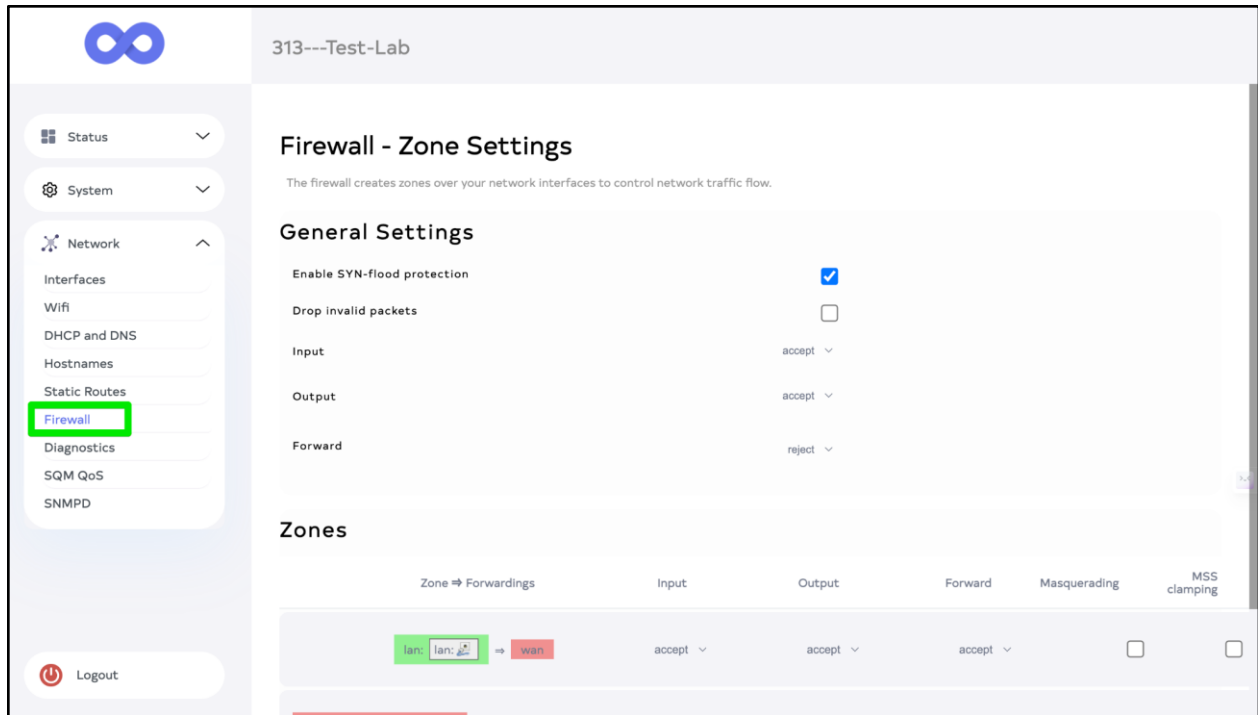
313---Test-Lab

Status
System
Network
Interfaces
Wifi
DHCP and DNS
Hostnames
Static Routes
Firewall
Diagnostics
SQM QoS
SNMPD

Logout

Firewall - Zone Settings

The firewall creates zones over your network interfaces to control network traffic flow.

General Settings

Enable SYN-flood protection
Drop invalid packets
Input accept
Output accept
Forward reject

Zones

| Zone ⇒ Forwardings | Input | Output | Forward | Masquerading | MSS clamping |
|---|---|---|---|---|---|
| lan: lan: ⇒ wan | accept | accept | accept | | |